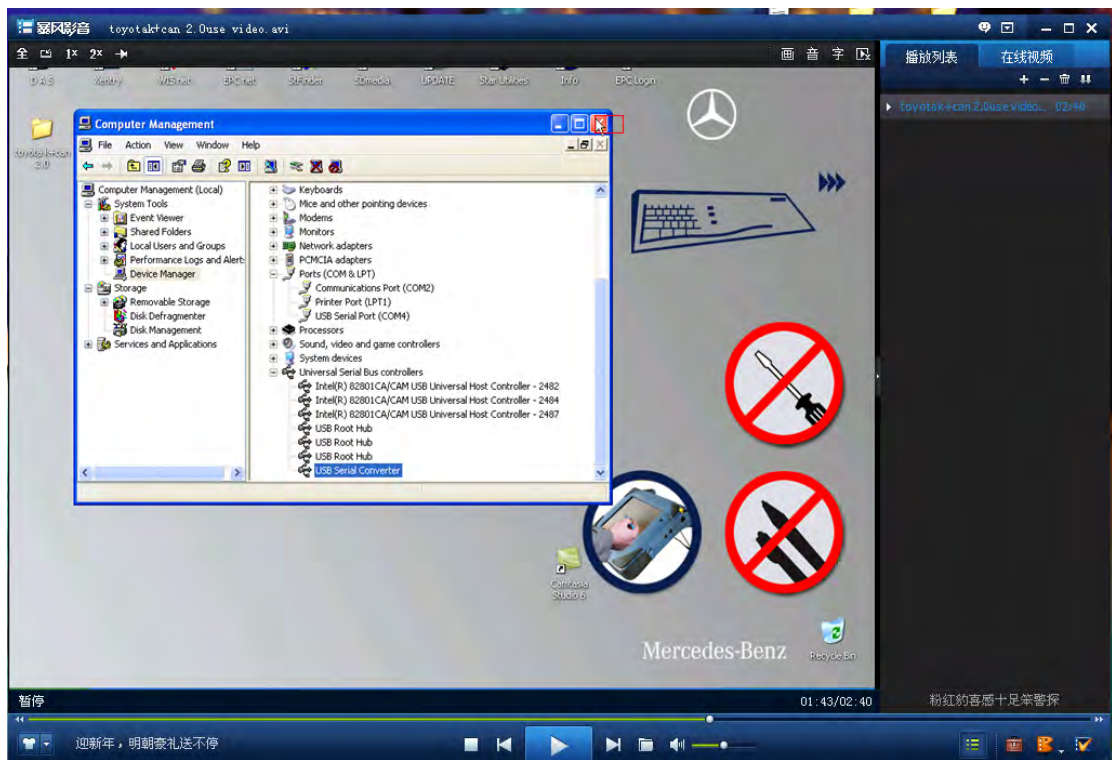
暴风影音 toyotak+can 2.0use video.avi

全 1x 2x

画 音 字

播放列表 在线视频

toyotak+can 2.0use video... 02:40

D.A.S Xentry WIS net EPC net StFinder SDmedia UPDATE Star Utilities Info EPC Login

toyotak+can 2.0

Computer Management

File Action View Window Help

Computer Management (Local)
System Tools
Event Viewer
Shared Folders
Local Users and Groups
Performance Logs and Alerts
Device Manager
Storage
Removable Storage
Disk Defragmenter
Disk Management
Services and Applications

Keyboards
Mice and other pointing devices
Modems
Monitors
Network adapters
PCMCIA adapters
Ports (COM & LPT)
Communications Port (COM2)
Printer Port (LPT1)
USB Serial Port (COM4)
Processors
Sound, video and game controllers
System devices
Universal Serial Bus controllers
Intel(R) 82801CA/CAM USB Universal Host Controller - 2482
Intel(R) 82801CA/CAM USB Universal Host Controller - 2484
Intel(R) 82801CA/CAM USB Universal Host Controller - 2487
USB Root Hub
USB Root Hub
USB Root Hub
USB Serial Converter

Camtasia Studio 6

Mercedes-Benz

Recycle Bin

暂停

01:43/02:40

粉红豹喜感十足笨警探

迎新年，明朝豪礼送不停